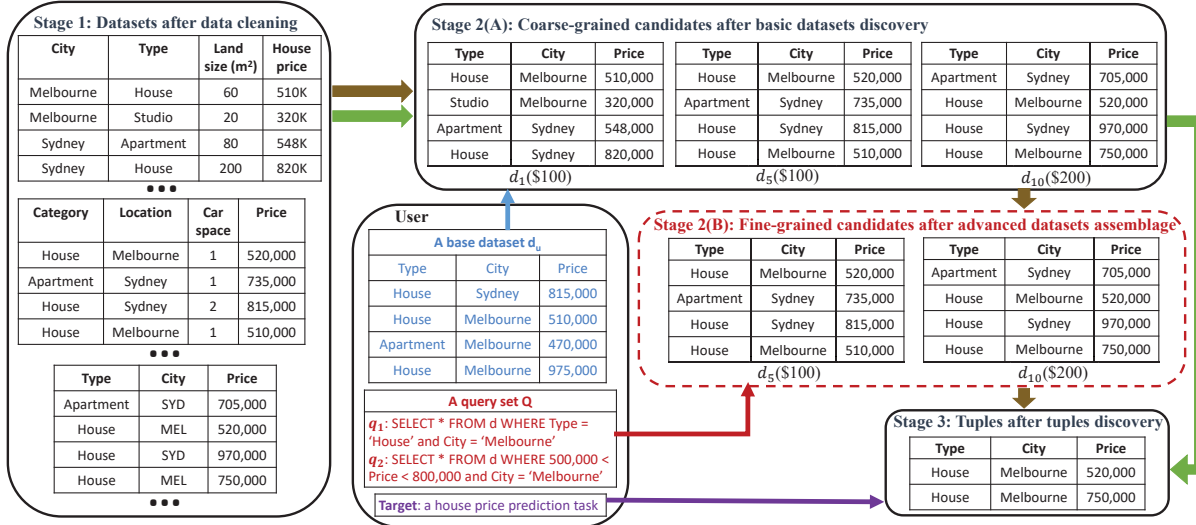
Stage 1: Datasets after data cleaning

| City | Type | Land size (m$^2$) | House price |
|---|---|---|---|
| Melbourne | House | 60 | 510K |
| Melbourne | Studio | 20 | 320K |
| Sydney | Apartment | 80 | 548K |
| Sydney | House | 200 | 820K |

•••

| Category | Location | Car space | Price |
|---|---|---|---|
| House | Melbourne | 1 | 520,000 |
| Apartment | Sydney | 1 | 735,000 |
| House | Sydney | 2 | 815,000 |
| House | Melbourne | 1 | 510,000 |

•••

| Type | City | Price |
|---|---|---|
| Apartment | SYD | 705,000 |
| House | MEL | 520,000 |
| House | SYD | 970,000 |
| House | MEL | 750,000 |

•••

Stage 2(A): Coarse-grained candidates after basic datasets discovery

| Type | City | Price |
|---|---|---|
| House | Melbourne | 510,000 |
| Studio | Melbourne | 320,000 |
| Apartment | Sydney | 548,000 |
| House | Sydney | 820,000 |

$d_1$($100)

| Type | City | Price |
|---|---|---|
| House | Melbourne | 520,000 |
| Apartment | Sydney | 735,000 |
| House | Sydney | 815,000 |
| House | Melbourne | 510,000 |

$d_5$($100)

| Type | City | Price |
|---|---|---|
| Apartment | Sydney | 705,000 |
| House | Melbourne | 520,000 |
| House | Sydney | 970,000 |
| House | Melbourne | 750,000 |

$d_{10}$($200)

User

A base dataset $d_u$

| Type | City | Price |
|---|---|---|
| House | Sydney | 815,000 |
| House | Melbourne | 510,000 |
| Apartment | Melbourne | 470,000 |
| House | Melbourne | 975,000 |

A query set Q
$q_1$: SELECT * FROM d WHERE Type = 'House' and City = 'Melbourne'
$q_2$: SELECT * FROM d WHERE 500,000 < Price < 800,000 and City = 'Melbourne'

Target: a house price prediction task

Stage 2(B): Fine-grained candidates after advanced datasets assemblage

| Type | City | Price |
|---|---|---|
| House | Melbourne | 520,000 |
| Apartment | Sydney | 735,000 |
| House | Sydney | 815,000 |
| House | Melbourne | 510,000 |

$d_5$($100)

| Type | City | Price |
|---|---|---|
| Apartment | Sydney | 705,000 |
| House | Melbourne | 520,000 |
| House | Sydney | 970,000 |
| House | Melbourne | 750,000 |

$d_{10}$($200)

Stage 3: Tuples after tuples discovery

| Type | City | Price |
|---|---|---|
| House | Melbourne | 520,000 |
| House | Melbourne | 750,000 |